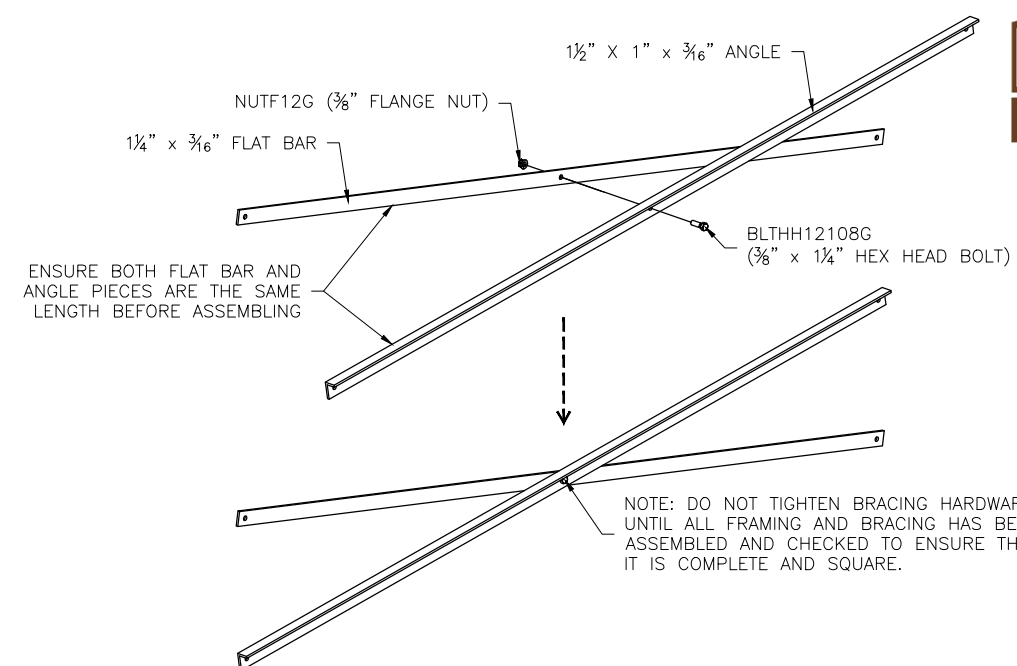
$1\frac{1}{2}$" X 1" x $\frac{3}{16}$" ANGLE

NUTF12G ($\frac{3}{8}$" FLANGE NUT)

$1\frac{1}{4}$" x $\frac{3}{16}$" FLAT BAR

BLTHH12108G ($\frac{3}{8}$" x $1\frac{1}{4}$" HEX HEAD BOLT)

ENSURE BOTH FLAT BAR AND ANGLE PIECES ARE THE SAME LENGTH BEFORE ASSEMBLING

NOTE: DO NOT TIGHTEN BRACING HARDWAR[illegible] UNTIL ALL FRAMING AND BRACING HAS BE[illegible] ASSEMBLED AND CHECKED TO ENSURE TH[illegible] IT IS COMPLETE AND SQUARE.